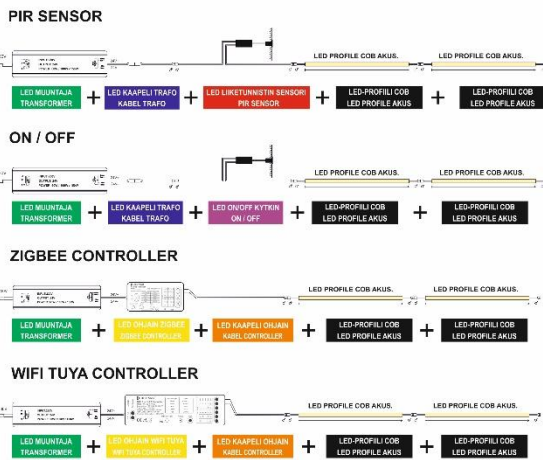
PIR SENSOR

LED PROFILE COB AKUS.
LED PROFILE COB AKUS.

LED MUUNTAJA
TRANSFORMER
+
LED KAAPELI TRAFO
KABEL TRAFO
+
LED LIIKETUNNISTIN SENSORI
PIR SENSOR
+
LED-PROFIILI COB
LED PROFILE AKUS
+
LED-PROFIILI COB
LED PROFILE AKUS

ON / OFF

LED PROFILE COB AKUS.
LED PROFILE COB AKUS.

LED MUUNTAJA
TRANSFORMER
+
LED KAAPELI TRAFO
KABEL TRAFO
+
LED ON/OFF KYTKIN
ON / OFF
+
LED-PROFIILI COB
LED PROFILE AKUS
+
LED-PROFIILI COB
LED PROFILE AKUS

ZIGBEE CONTROLLER

LED PROFILE COB AKUS.
LED PROFILE COB AKUS.

LED MUUNTAJA
TRANSFORMER
+
LED OHJAIN ZIGBEE
ZIGBEE CONTROLLER
+
LED KAAPELI OHJAIN
KABEL CONTROLLER
+
LED-PROFIILI COB
LED PROFILE AKUS
+
LED-PROFIILI COB
LED PROFILE AKUS

WIFI TUYA CONTROLLER

LED PROFILE COB AKUS.
LED PROFILE COB AKUS.

LED MUUNTAJA
TRANSFORMER
+
LED OHJAIN WIFI TUYA
WIFI TUYA CONTROLLER
+
LED KAAPELI OHJAIN
KABEL CONTROLLER
+
LED-PROFIILI COB
LED PROFILE AKUS
+
LED-PROFIILI COB
LED PROFILE AKUS